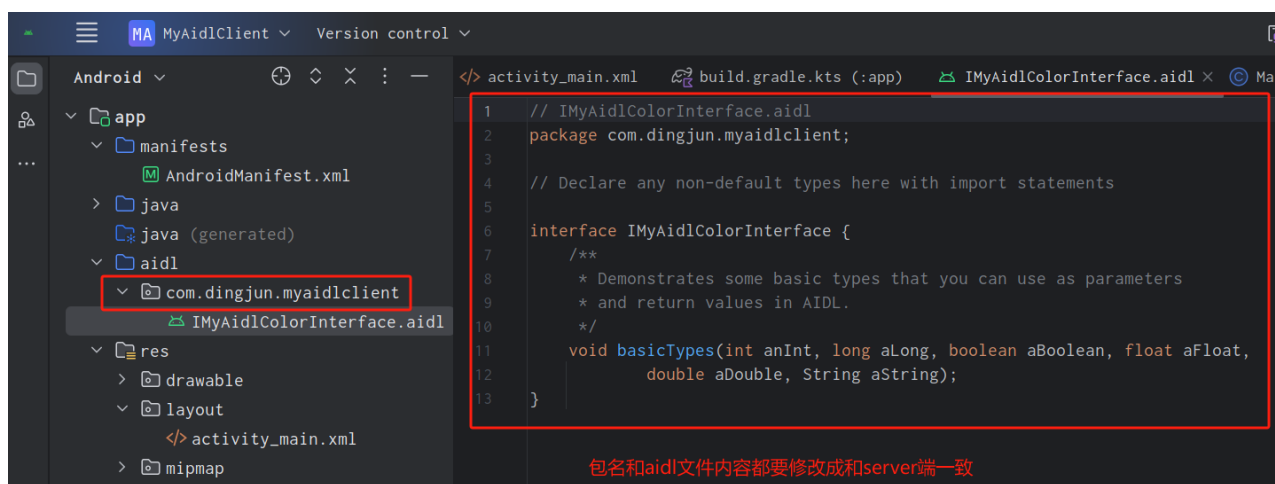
MA MyAidlClient Version control

Android

activity_main.xml build.gradle.kts (:app) IMyAidlColorInterface.aidl Ma

app
manifests
AndroidManifest.xml
java
java (generated)
aidl
com.dingjun.myaidlclient
IMyAidlColorInterface.aidl
res
drawable
layout
activity_main.xml
mipmap

1 // IMyAidlColorInterface.aidl
2 package com.dingjun.myaidlclient;
3
4 // Declare any non-default types here with import statements
5
6 interface IMyAidlColorInterface {
7 /**
8 * Demonstrates some basic types that you can use as parameters
9 * and return values in AIDL.
10 */
11 void basicTypes(int anInt, long aLong, boolean aBoolean, float aFloat,
12 double aDouble, String aString);
13 }

包名和aidl文件内容都要修改成和server端一致